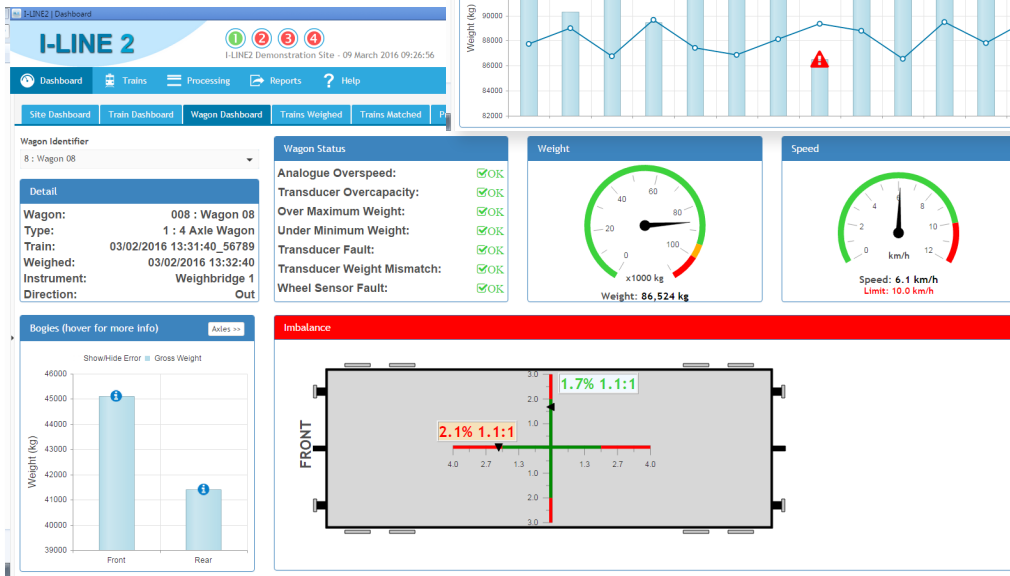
I-LINE2 | Dashboard

I-LINE 2

1 2 3 4

I-LINE2 Demonstration Site - 09 March 2016 09:26:56

Dashboard | Trains | Processing | Reports | Help

Site Dashboard | Train Dashboard | Wagon Dashboard | Trains Weighed | Trains Matched | P

Weight (kg)
90000
88000
86000
84000
82000

Wagon Identifier
8 : Wagon 08

Detail

| | |
|---|---|
| Wagon: | 008 : Wagon 08 |
| Type: | 1 : 4 Axle Wagon |
| Train: | 03/02/2016 13:31:40_56789 |
| Weighed: | 03/02/2016 13:32:40 |
| Instrument: | Weighbridge 1 |
| Direction: | Out |

Wagon Status

| | |
|---|---|
| Analogue Overspeed: | OK |
| Transducer Overcapacity: | OK |
| Over Maximum Weight: | OK |
| Under Minimum Weight: | OK |
| Transducer Fault: | OK |
| Transducer Weight Mismatch: | OK |
| Wheel Sensor Fault: | OK |

Weight

0 20 40 60 80 100
x1000 kg
Weight: 86,524 kg

Speed

0 2 4 6 8 10 12
km/h
Speed: 6.1 km/h
Limit: 10.0 km/h

Bogies (hover for more info)
Axles >>

Show/Hide Error   Gross Weight

Weight (kg)
46000
45000
44000
43000
42000
41000
40000
39000
Front
Rear

Imbalance

FRONT

3.0
2.0
1.3
1.3
2.0
3.0
4.0 2.7 1.3 1.3 2.7 4.0

1.7% 1.1:1

2.1% 1.1:1